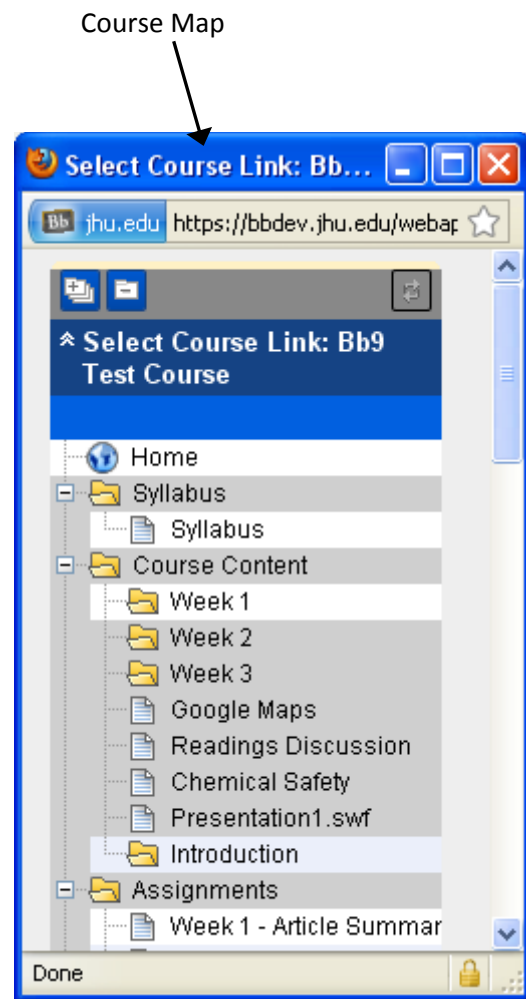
Course Map

Select Course Link: Bb...

Bb jhu.edu https://bbdev.jhu.edu/webap

Select Course Link: Bb9 Test Course

Home
Syllabus
Syllabus
Course Content
Week 1
Week 2
Week 3
Google Maps
Readings Discussion
Chemical Safety
Presentation1.swf
Introduction
Assignments
Week 1 - Article Summar

Done